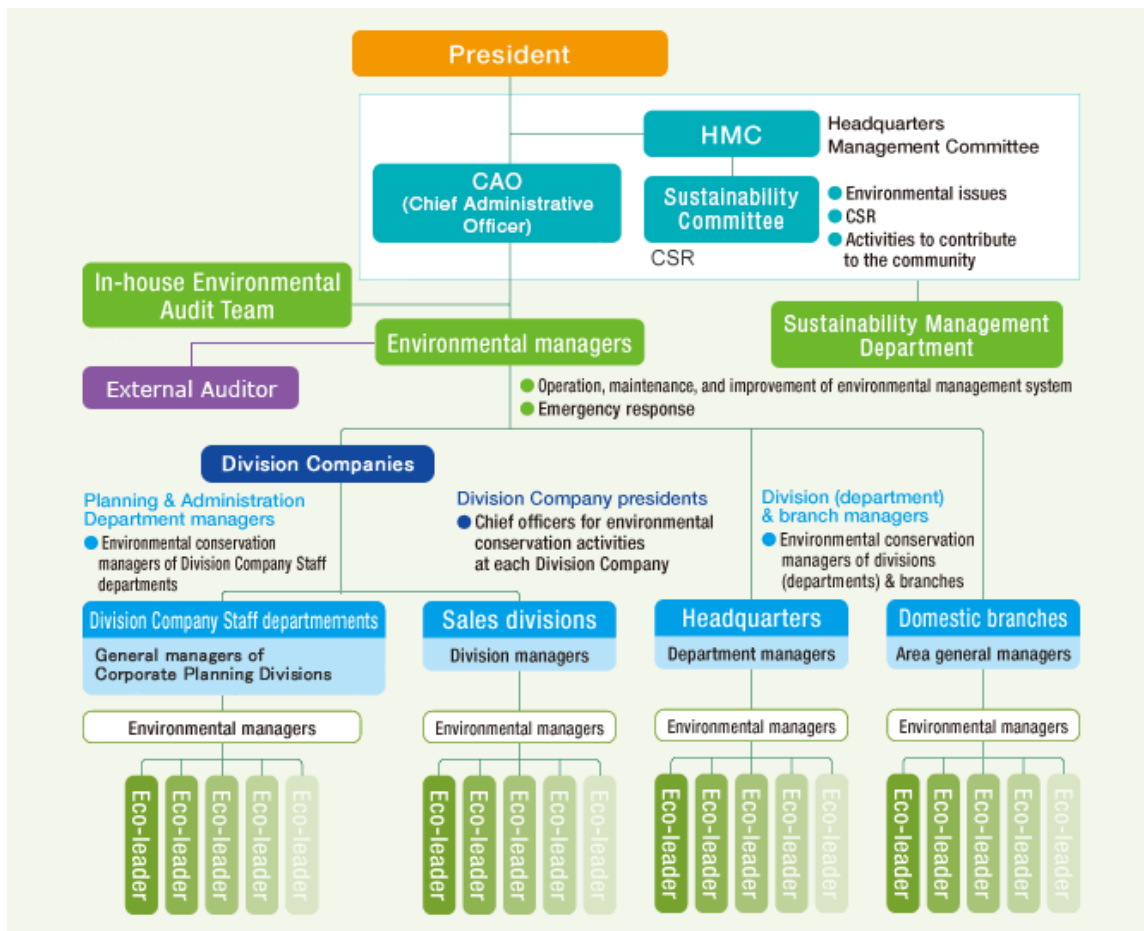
President

HMC
Headquarters Management Committee

CAO (Chief Administrative Officer)

Sustainability Committee
CSR

Environmental issues
CSR
Activities to contribute to the community

In-house Environmental Audit Team

Sustainability Management Department

Environmental managers

External Auditor

Operation, maintenance, and improvement of environmental management system
Emergency response

Division Companies

Planning & Administration Department managers
Environmental conservation managers of Division Company Staff departments

Division Company presidents
Chief officers for environmental conservation activities at each Division Company

Division (department) & branch managers
Environmental conservation managers of divisions (departments) & branches

Division Company Staff departmements
General managers of Corporate Planning Divisions

Sales divisions
Division managers

Headquarters
Department managers

Domestic branches
Area general managers

Environmental managers

Environmental managers

Environmental managers

Environmental managers

Eco-leader
Eco-leader
Eco-leader
Eco-leader
Eco-leader

Eco-leader
Eco-leader
Eco-leader
Eco-leader
Eco-leader

Eco-leader
Eco-leader
Eco-leader
Eco-leader
Eco-leader

Eco-leader
Eco-leader
Eco-leader
Eco-leader
Eco-leader